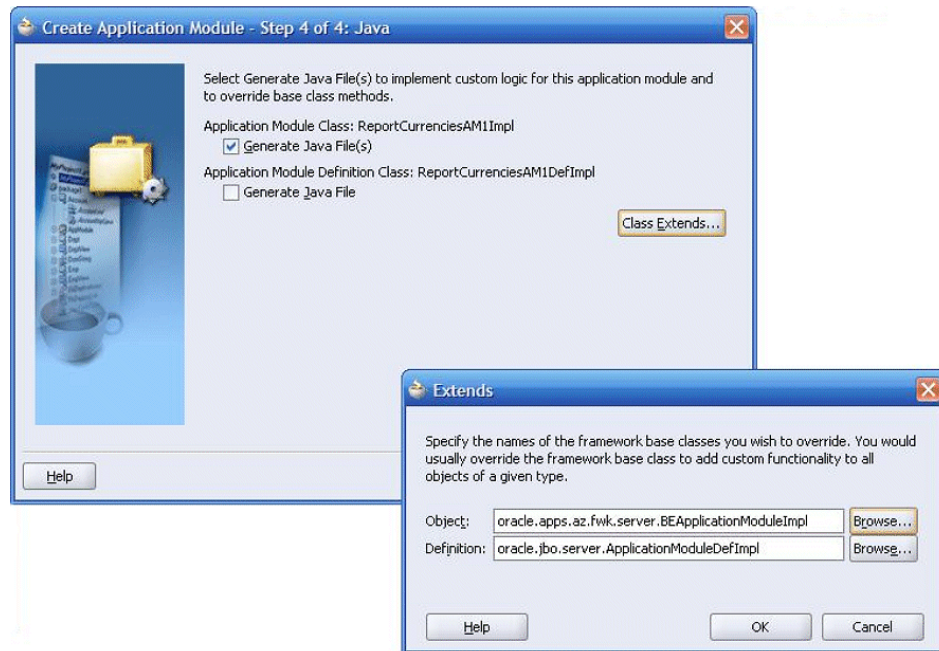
Create Application Module - Step 4 of 4: Java

Select Generate Java File(s) to implement custom logic for this application module and to override base class methods.

Application Module Class: ReportCurrenciesAM1Impl

Generate Java File(s)

Application Module Definition Class: ReportCurrenciesAM1DefImpl

Generate Java File

Class Extends...

Help

Extends

Specify the names of the framework base classes you wish to override. You would usually override the framework base class to add custom functionality to all objects of a given type.

| Object: | oracle.apps.az.fwk.server.BEApplicationModuleImpl | Browse... |
|---|---|---|
| Definition: | oracle.jbo.server.ApplicationModuleDefImpl | Browse... |

Help

OK

Cancel